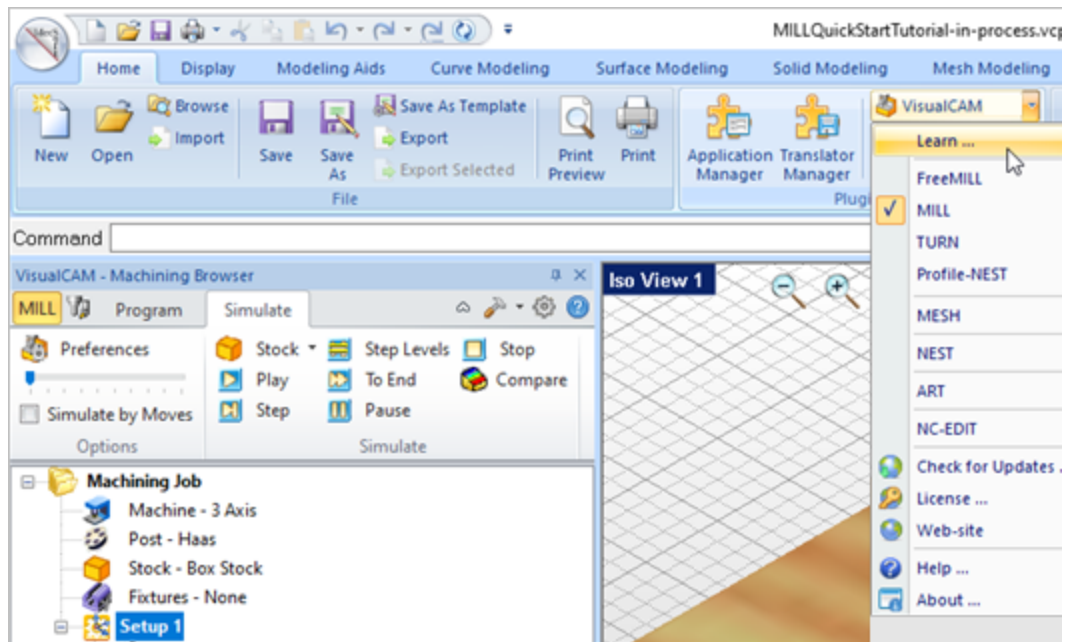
MILLQuickStartTutorial-in-process.vcp

Home Display Modeling Aids Curve Modeling Surface Modeling Solid Modeling Mesh Modeling

New Open Browse Import Save Save As Save As Template Export Export Selected Print Preview Print

File

Application Manager Translator Manager

Plugi

VisualCAM

Learn ...

FreeMILL

MILL

TURN

Profile-NEST

MESH

NEST

ART

NC-EDIT

Check for Updates

License ...

Web-site

Help ...

About ...

Command

VisualCAM - Machining Browser

MILL Program Simulate

Preferences

Simulate by Moves

Options

Stock Step Levels Stop

Play To End Compare

Step Pause

Simulate

Iso View 1

Machining Job

Machine - 3 Axis

Post - Haas

Stock - Box Stock

Fixtures - None

Setup 1